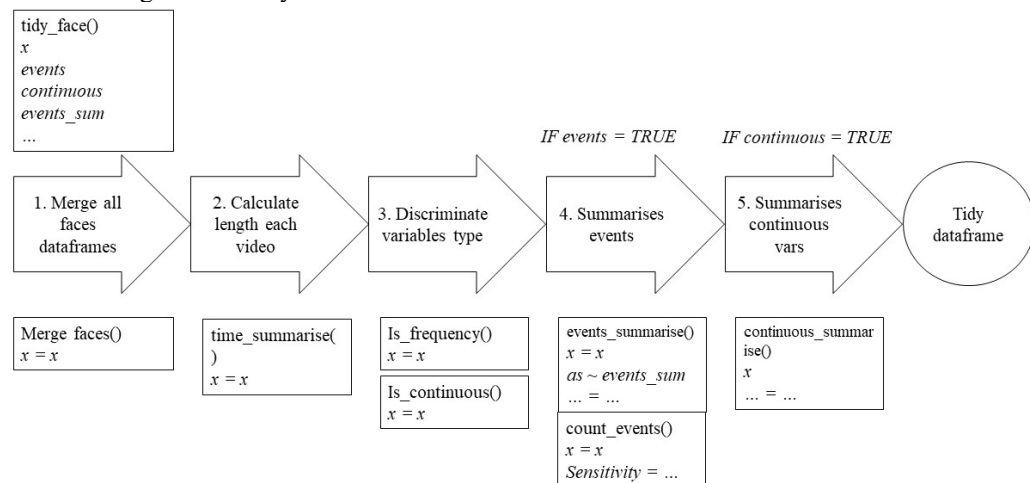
tidy_face()
*x*
*events*
*continuous*
*events_sum*
...

IF events = TRUE

IF continuous = TRUE

1. Merge all faces dataframes

2. Calculate length each video

3. Discriminate variables type

4. Summarises events

5. Summarises continuous vars

Tidy dataframe

Merge faces()
$x = x$

time_summarise()
$x = x$

Is_frequency()
$x = x$

Is_continuous()
$x = x$

events_summarise()
$x = x$
*as* ~ *events_sum*
... = ...

count_events()
$x = x$
*Sensitivity* = ...

continuous_summarise()
*x*
... = ...